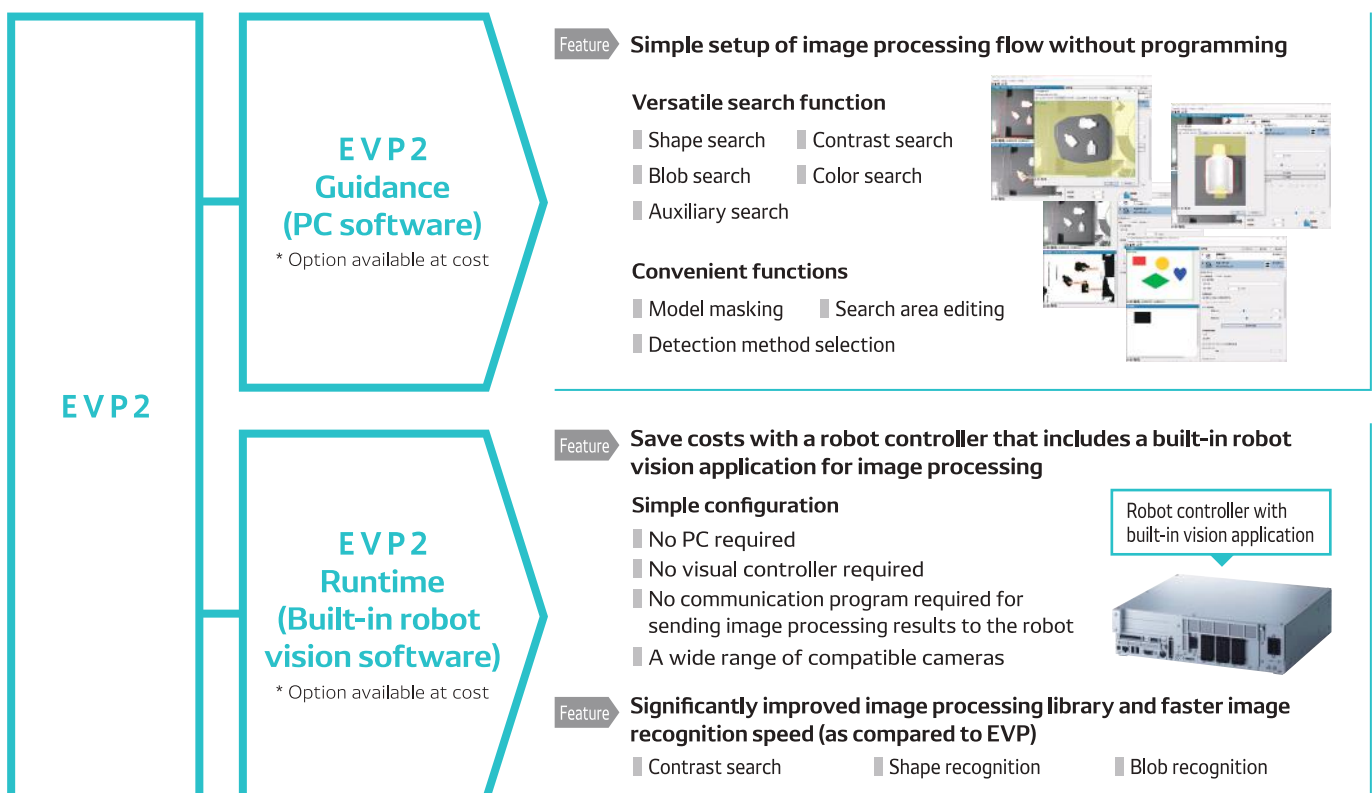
EVP2

EVP2
Guidance
(PC software)
* Option available at cost

Feature Simple setup of image processing flow without programming

Versatile search function
Shape search
Contrast search
Blob search
Color search
Auxiliary search

Convenient functions
Model masking
Search area editing
Detection method selection

EVP2
Runtime
(Built-in robot vision software)
* Option available at cost

Feature Save costs with a robot controller that includes a built-in robot vision application for image processing

Simple configuration
No PC required
No visual controller required
No communication program required for sending image processing results to the robot
A wide range of compatible cameras

Robot controller with built-in vision application

Feature Significantly improved image processing library and faster image recognition speed (as compared to EVP)
Contrast search
Shape recognition
Blob recognition